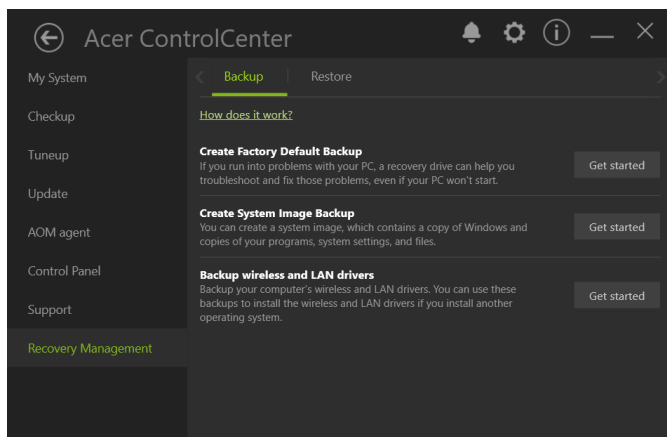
Acer ControlCenter

My System
Checkup
Tuneup
Update
AOM agent
Control Panel
Support
Recovery Management

Backup | Restore

How does it work?

Create Factory Default Backup
If you run into problems with your PC, a recovery drive can help you troubleshoot and fix those problems, even if your PC won't start.
Get started

Create System Image Backup
You can create a system image, which contains a copy of Windows and copies of your programs, system settings, and files.
Get started

Backup wireless and LAN drivers
Backup your computer's wireless and LAN drivers. You can use these backups to install the wireless and LAN drivers if you install another operating system.
Get started